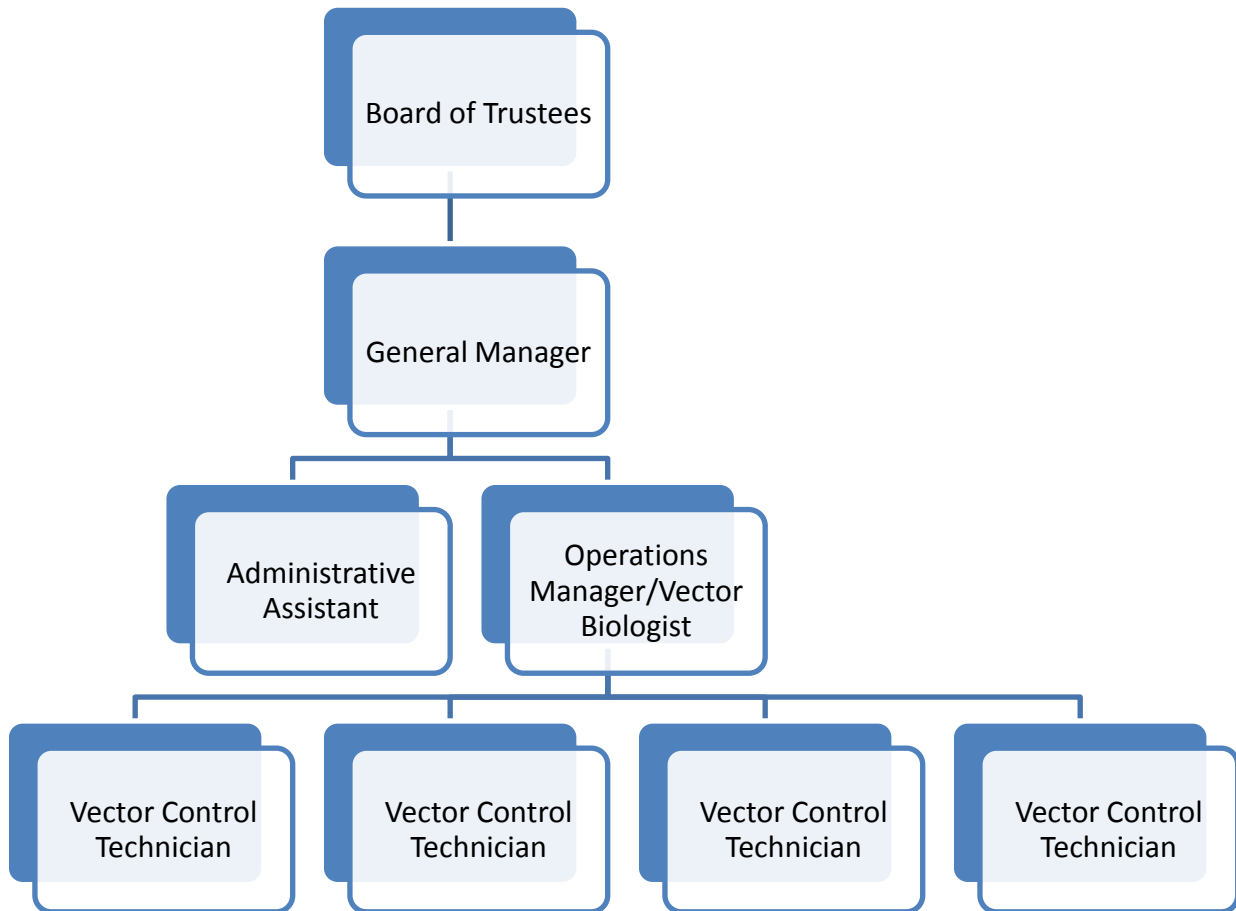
Board of Trustees

General Manager

Administrative Assistant

Operations Manager/Vector Biologist

Vector Control Technician

Vector Control Technician

Vector Control Technician

Vector Control Technician